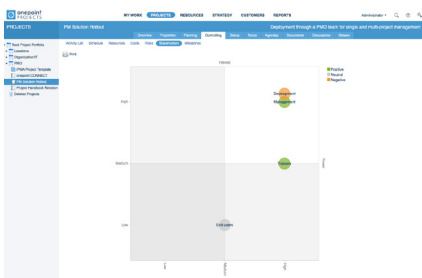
onepoint PROJECTS

MY WORK PROJECTS RESOURCES STRATEGY CUSTOMERS REPORTS

Administrator

PROJECTS

PM Solution Rollout

Deployment through a PMO team for single and multi-project management

Overview Properties Planning Controlling Status Risks Agendas Decisions Discussion Stream

Activity List Schedule Resources Costs Risks Stakeholders Milestones

Back Project Portfolios
Locations
Organization/IT
PMO
PMIA Project Template
onepoint CONNECT
PM Solution Rollout
Project Handbook Revision
Deleted Projects

Print

Interest

Positive
Neutral
Negative

High

Development
Management

Medium

Finance

Low

End users

Low
Medium
High

Power